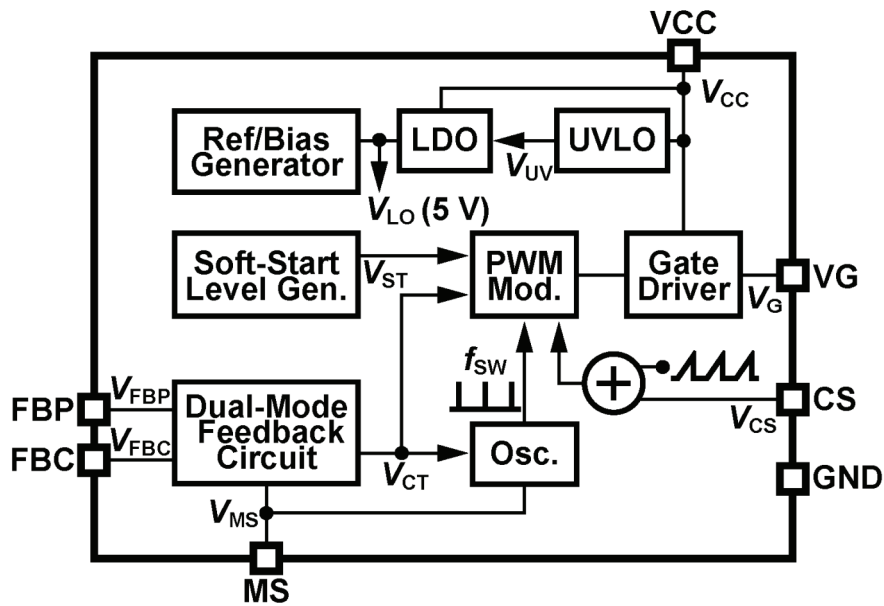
VCC
$V_{CC}$
Ref/Bias Generator
LDO
UVLO
$V_{UV}$
$V_{LO}$ (5 V)
Soft-Start Level Gen.
$V_{ST}$
PWM Mod.
Gate Driver
VG
$V_G$
$f_{SW}$
+
FBP
$V_{FBP}$
Dual-Mode Feedback Circuit
FBC
$V_{FBC}$
$V_{CT}$
Osc.
CS
$V_{CS}$
GND
$V_{MS}$
MS